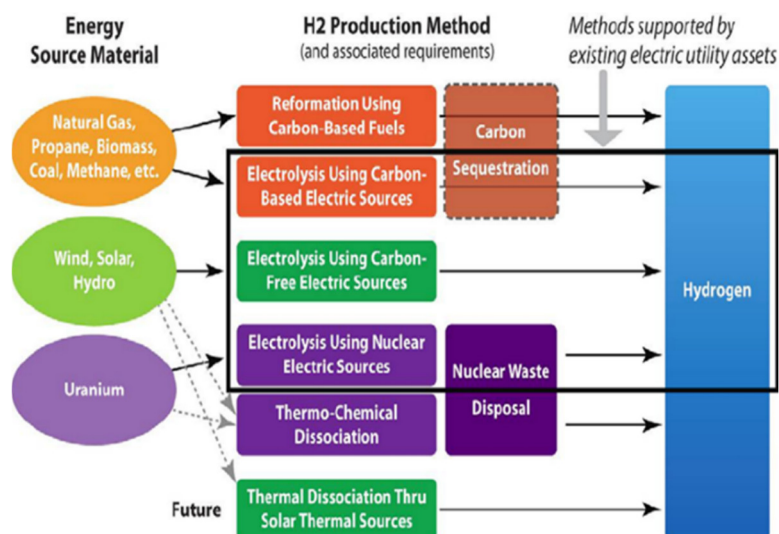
Energy Source Material

H2 Production Method
(and associated requirements)

Methods supported by existing electric utility assets

Natural Gas, Propane, Biomass, Coal, Methane, etc.

Wind, Solar, Hydro

Uranium

Reformation Using Carbon-Based Fuels

Carbon Sequestration

Electrolysis Using Carbon-Based Electric Sources

Electrolysis Using Carbon-Free Electric Sources

Electrolysis Using Nuclear Electric Sources

Nuclear Waste Disposal

Thermo-Chemical Dissociation

Future

Thermal Dissociation Thru Solar Thermal Sources

Hydrogen